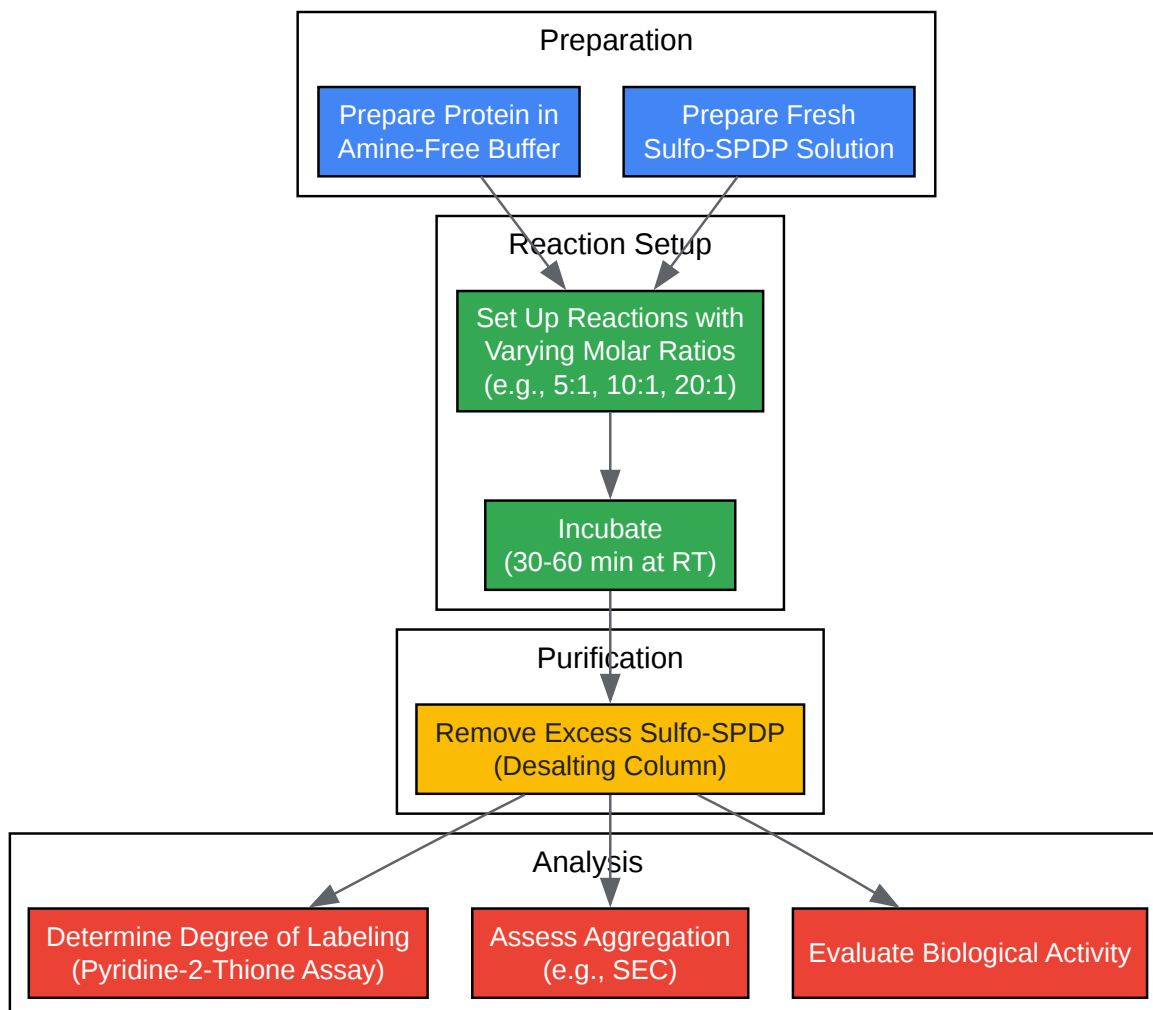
Preparation

Prepare Protein in Amine-Free Buffer

Prepare Fresh Sulfo-SPDP Solution

Reaction Setup

Set Up Reactions with Varying Molar Ratios (e.g., 5:1, 10:1, 20:1)

Incubate (30-60 min at RT)

Purification

Remove Excess Sulfo-SPDP (Desalting Column)

Analysis

Determine Degree of Labeling (Pyridine-2-Thione Assay)

Assess Aggregation (e.g., SEC)

Evaluate Biological Activity